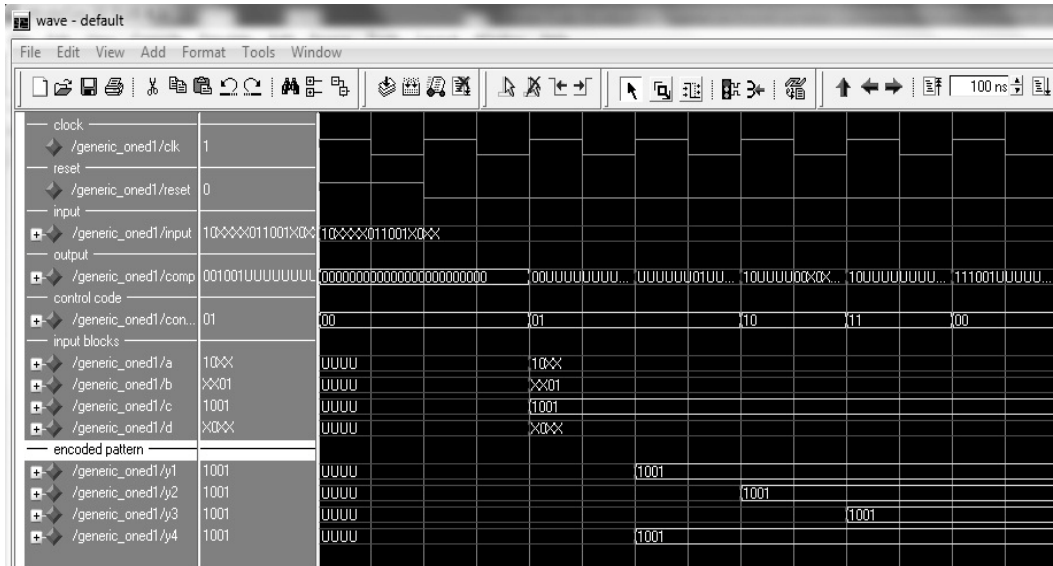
wave - default

File Edit View Add Format Tools Window

100 ns

clock
/generic_oned1/clk 1
reset
/generic_oned1/reset 0
input
/generic_oned1/input 10XXXX011001X0XX 10XXXX011001X0XX
output
/generic_oned1/comp 001001UUUUUUUU 000000000000000000000000 00UUUUUUUU... UUUUUU01UU... 10UUUUU0X0X... 10UUUUUUUU... 111001UUUUU...
control code
/generic_oned1/con... 01 00 01 10 11 00
input blocks
/generic_oned1/a 10XX UUUU 10XX
/generic_oned1/b XX01 UUUU XX01
/generic_oned1/c 1001 UUUU 1001
/generic_oned1/d X0XX UUUU X0XX
encoded pattern
/generic_oned1/y1 1001 UUUU 1001
/generic_oned1/y2 1001 UUUU 1001
/generic_oned1/y3 1001 UUUU 1001
/generic_oned1/y4 1001 UUUU 1001